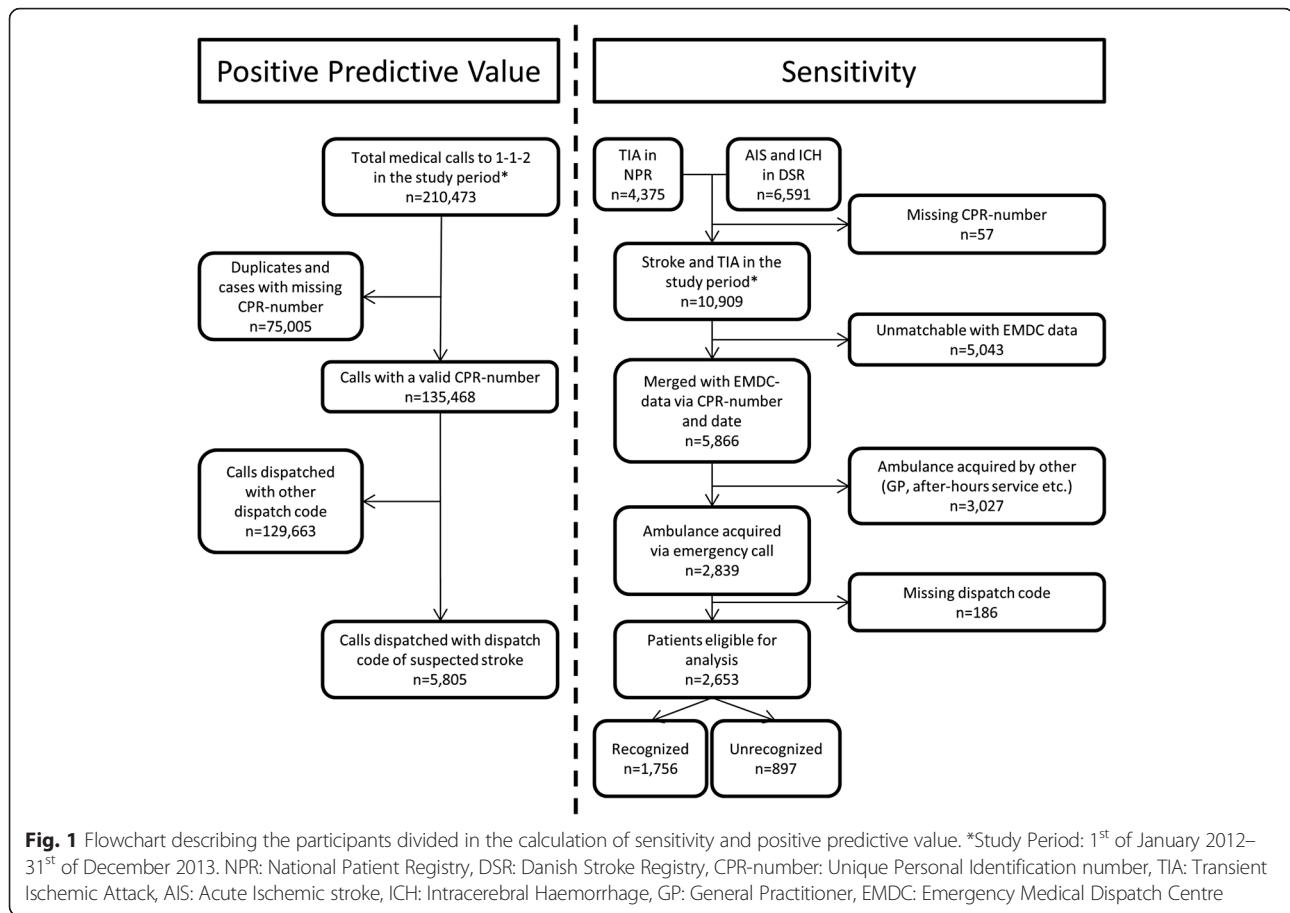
Positive Predictive Value

Total medical calls to 1-1-2 in the study period* n=210,473

Duplicates and cases with missing CPR-number n=75,005

Calls with a valid CPR-number n=135,468

Calls dispatched with other dispatch code n=129,663

Calls dispatched with dispatch code of suspected stroke n=5,805

Sensitivity

TIA in NPR n=4,375

AIS and ICH in DSR n=6,591

Missing CPR-number n=57

Stroke and TIA in the study period* n=10,909

Unmatchable with EMDC data n=5,043

Merged with EMDC-data via CPR-number and date n=5,866

Ambulance acquired by other (GP, after-hours service etc.) n=3,027

Ambulance acquired via emergency call n=2,839

Missing dispatch code n=186

Patients eligible for analysis n=2,653

Recognized n=1,756

Unrecognized n=897

**Fig. 1** Flowchart describing the participants divided in the calculation of sensitivity and positive predictive value. *Study Period: 1$^{st}$ of January 2012–31$^{st}$ of December 2013. NPR: National Patient Registry, DSR: Danish Stroke Registry, CPR-number: Unique Personal Identification number, TIA: Transient Ischemic Attack, AIS: Acute Ischemic stroke, ICH: Intracerebral Haemorrhage, GP: General Practitioner, EMDC: Emergency Medical Dispatch Centre